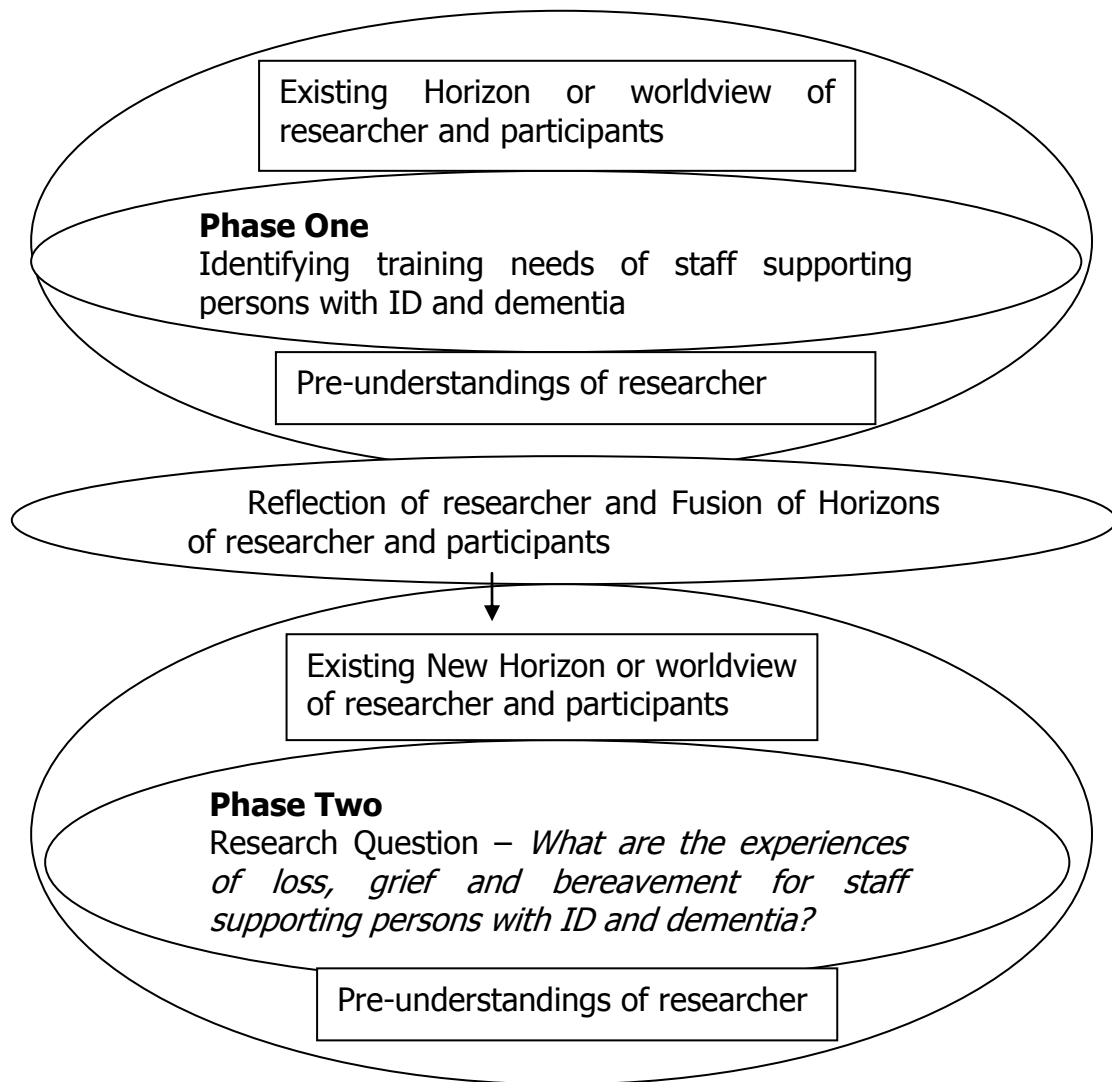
Existing Horizon or worldview of researcher and participants

**Phase One**
Identifying training needs of staff supporting persons with ID and dementia

Pre-understandings of researcher

Reflection of researcher and Fusion of Horizons of researcher and participants

Existing New Horizon or worldview of researcher and participants

**Phase Two**
Research Question – *What are the experiences of loss, grief and bereavement for staff supporting persons with ID and dementia?*

Pre-understandings of researcher